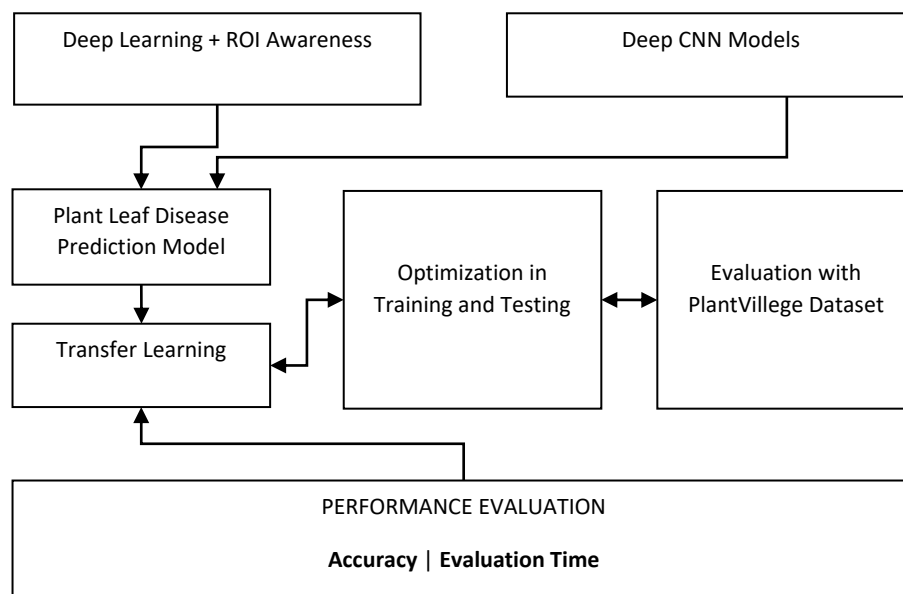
Deep Learning + ROI Awareness

Deep CNN Models

Plant Leaf Disease Prediction Model

Optimization in Training and Testing

Evaluation with PlantVillege Dataset

Transfer Learning

PERFORMANCE EVALUATION

**Accuracy** | **Evaluation Time**